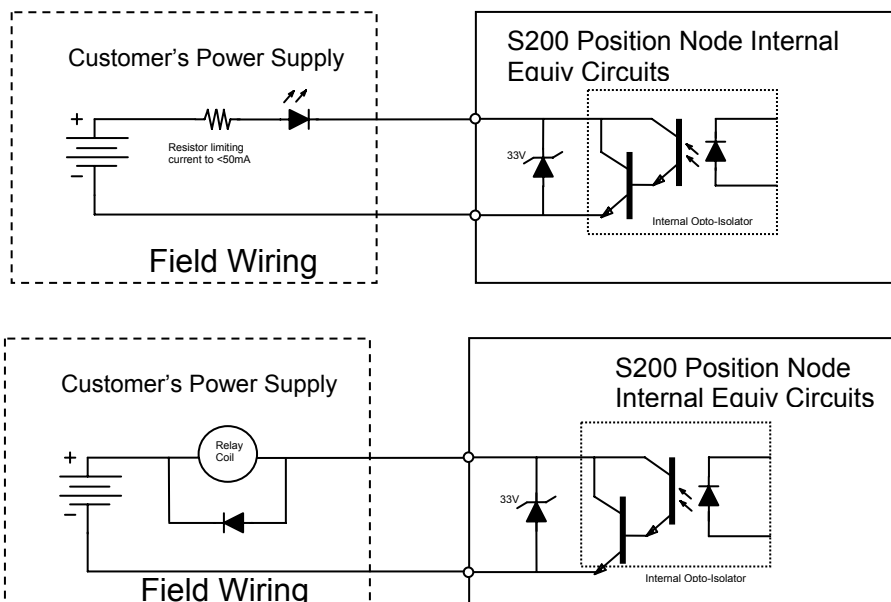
Customer's Power Supply

+

−

Resistor limiting current to <50mA

Field Wiring

S200 Position Node Internal Equiv Circuits

33V

Internal Opto-Isolator

Customer's Power Supply

+

−

Relay Coil

Field Wiring

S200 Position Node Internal Equiv Circuits

33V

Internal Opto-Isolator